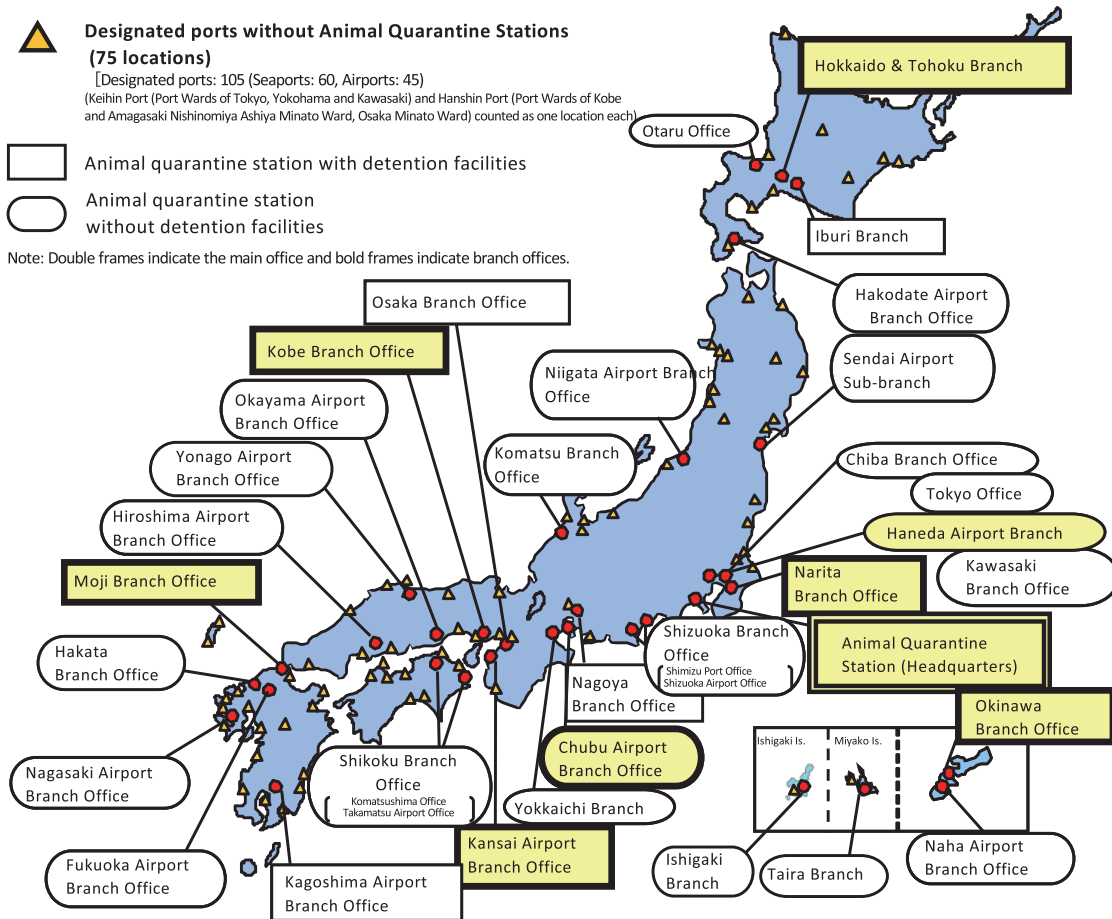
Designated ports without Animal Quarantine Stations (75 locations)
[Designated ports: 105 (Seaports: 60, Airports: 45)
(Keihin Port (Port Wards of Tokyo, Yokohama and Kawasaki) and Hanshin Port (Port Wards of Kobe and Amagasaki Nishinomiya Ashiya Minato Ward, Osaka Minato Ward) counted as one location each)

Animal quarantine station with detention facilities

Animal quarantine station without detention facilities

Note: Double frames indicate the main office and bold frames indicate branch offices.

Hokkaido & Tohoku Branch

Otaru Office

Iburi Branch

Hakodate Airport Branch Office

Sendai Airport Sub-branch

Osaka Branch Office

Kobe Branch Office

Okayama Airport Branch Office

Niigata Airport Branch Office

Yonago Airport Branch Office

Komatsu Branch Office

Chiba Branch Office

Tokyo Office

Hiroshima Airport Branch Office

Haneda Airport Branch

Kawasaki Branch Office

Moji Branch Office

Narita Branch Office

Animal Quarantine Station (Headquarters)

Hakata Branch Office

Shizuoka Branch Office
Shimizu Port Office
Shizuoka Airport Office

Nagoya Branch Office

Okinawa Branch Office

Ishigaki Is.

Miyako Is.

Chubu Airport Branch Office

Shikoku Branch Office
Komatsushima Office
Takamatsu Airport Office

Nagasaki Airport Branch Office

Yokkaichi Branch

Kansai Airport Branch Office

Fukuoka Airport Branch Office

Ishigaki Branch

Taira Branch

Naha Airport Branch Office

Kagoshima Airport Branch Office